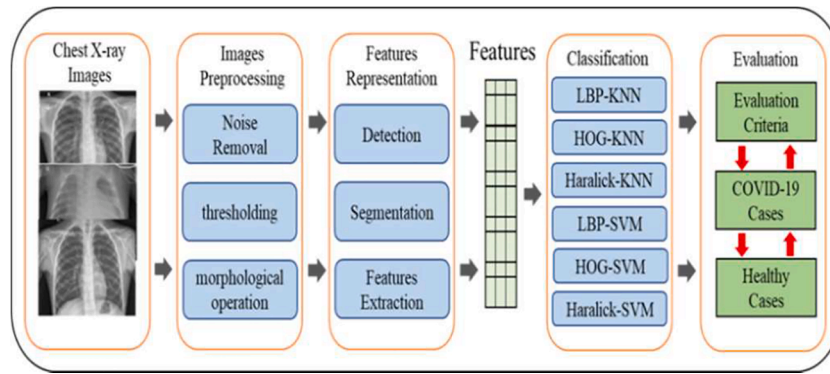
Chest X-ray Images

Images Preprocessing

Noise Removal

thresholding

morphological operation

Features Representation

Detection

Segmentation

Features Extraction

Features

Classification

LBP-KNN

HOG-KNN

Haralick-KNN

LBP-SVM

HOG-SVM

Haralick-SVM

Evaluation

Evaluation Criteria

COVID-19 Cases

Healthy Cases